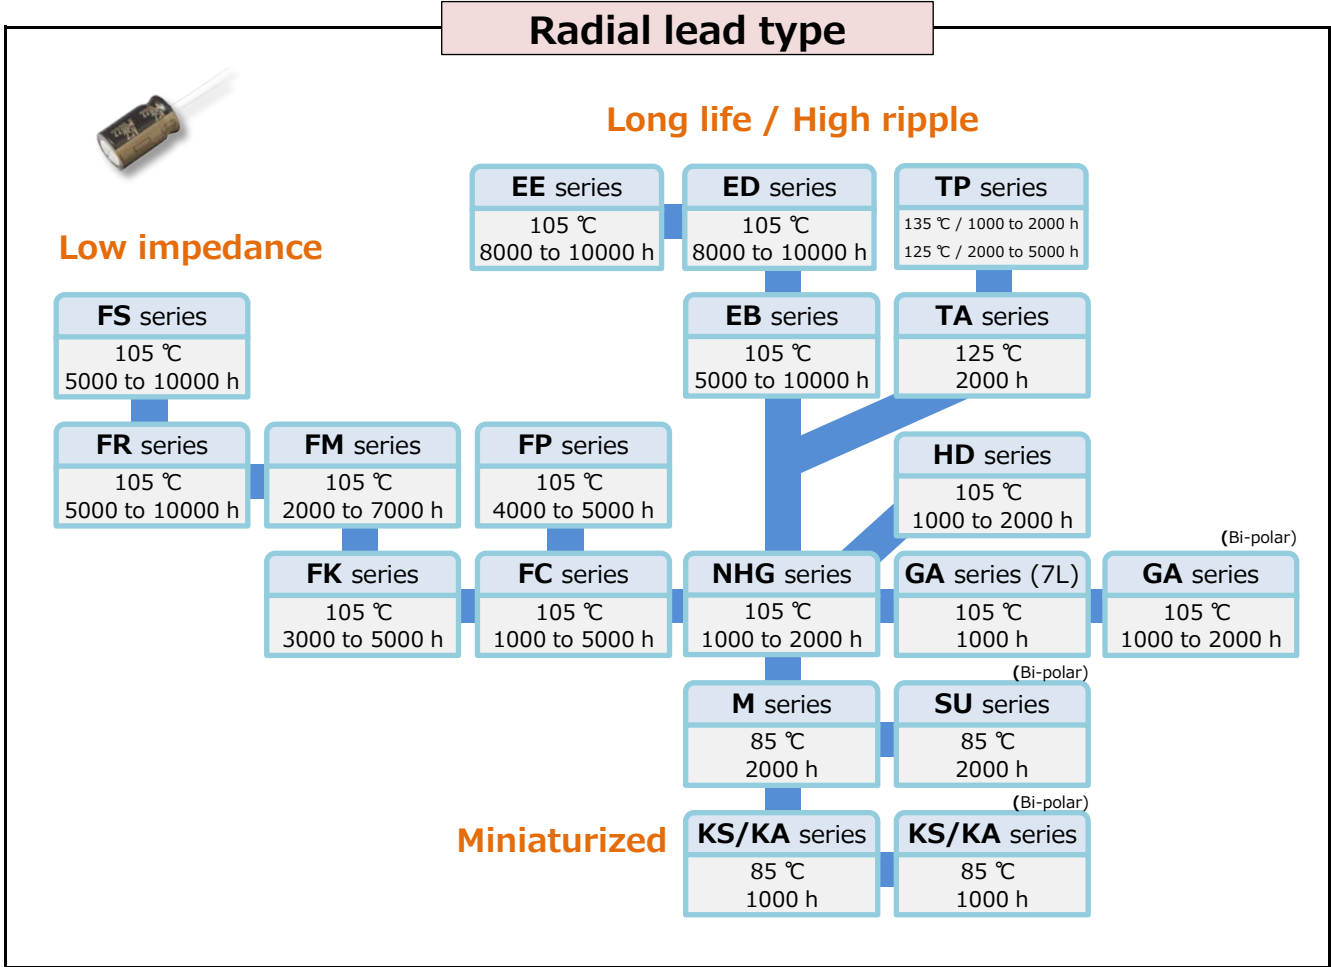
Radial lead type

Long life / High ripple

Low impedance

EE series
105 ℃
8000 to 10000 h

ED series
105 ℃
8000 to 10000 h

TP series
135 ℃ / 1000 to 2000 h
125 ℃ / 2000 to 5000 h

FS series
105 ℃
5000 to 10000 h

EB series
105 ℃
5000 to 10000 h

TA series
125 ℃
2000 h

FR series
105 ℃
5000 to 10000 h

FM series
105 ℃
2000 to 7000 h

FP series
105 ℃
4000 to 5000 h

HD series
105 ℃
1000 to 2000 h

(Bi-polar)

FK series
105 ℃
3000 to 5000 h

FC series
105 ℃
1000 to 5000 h

NHG series
105 ℃
1000 to 2000 h

GA series (7L)
105 ℃
1000 h

GA series
105 ℃
1000 to 2000 h

(Bi-polar)

M series
85 ℃
2000 h

SU series
85 ℃
2000 h

(Bi-polar)

Miniaturized

KS/KA series
85 ℃
1000 h

KS/KA series
85 ℃
1000 h